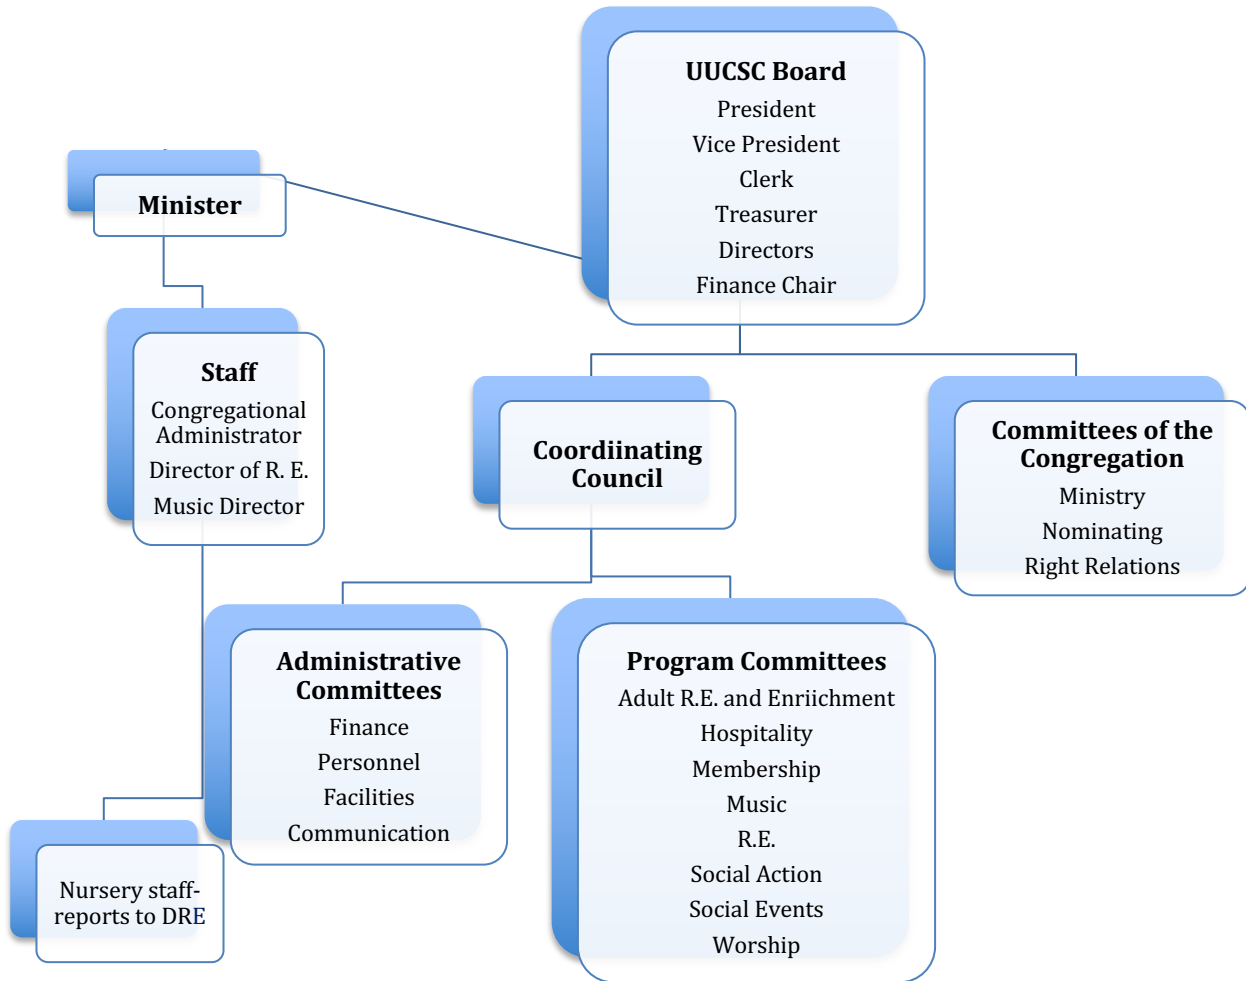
UUCSC Board
President
Vice President
Clerk
Treasurer
Directors
Finance Chair

Minister

Staff
Congregational Administrator
Director of R. E.
Music Director

Coordiinating Council

Committees of the Congregation
Ministry
Nominating
Right Relations

Administrative Committees
Finance
Personnel
Facilities
Communication

Program Committees
Adult R.E. and Enriichment
Hospitality
Membership
Music
R.E.
Social Action
Social Events
Worship

Nursery staff- reports to DRE